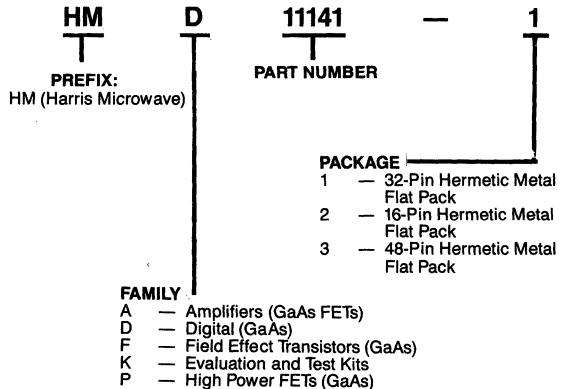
HM D 11141 — 1

PREFIX:
HM (Harris Microwave)

PART NUMBER

PACKAGE
1 — 32-Pin Hermetic Metal Flat Pack
2 — 16-Pin Hermetic Metal Flat Pack
3 — 48-Pin Hermetic Metal Flat Pack

FAMILY
A — Amplifiers (GaAs FETs)
D — Digital (GaAs)
F — Field Effect Transistors (GaAs)
K — Evaluation and Test Kits
P — High Power FETs (GaAs)